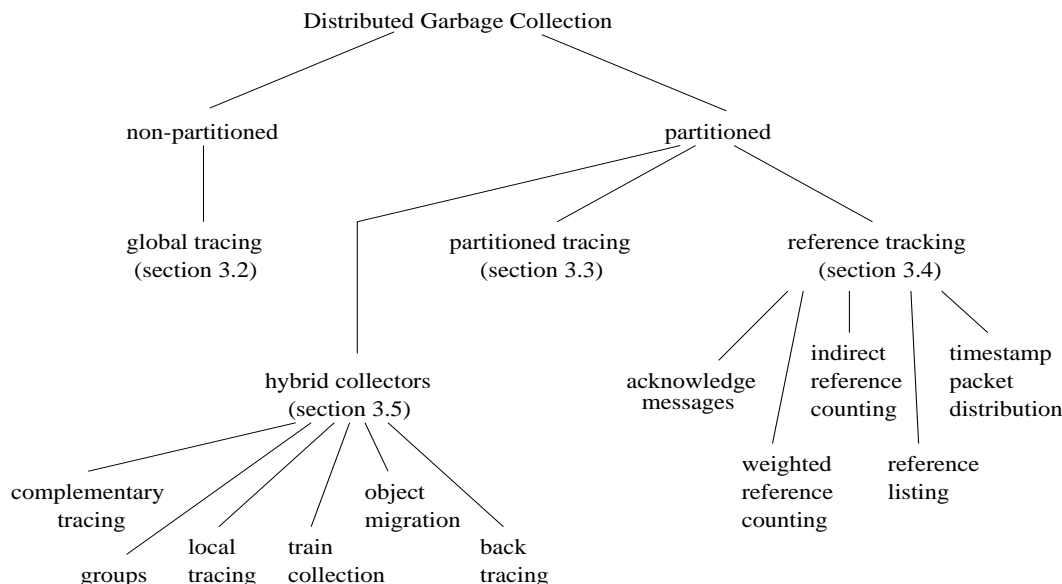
Distributed Garbage Collection

non-partitioned

partitioned

global tracing (section 3.2)

partitioned tracing (section 3.3)

reference tracking (section 3.4)

hybrid collectors (section 3.5)

acknowledge messages

indirect reference counting

timestamp packet distribution

weighted reference counting

reference listing

complementary tracing

object migration

groups

local tracing

train collection

back tracing